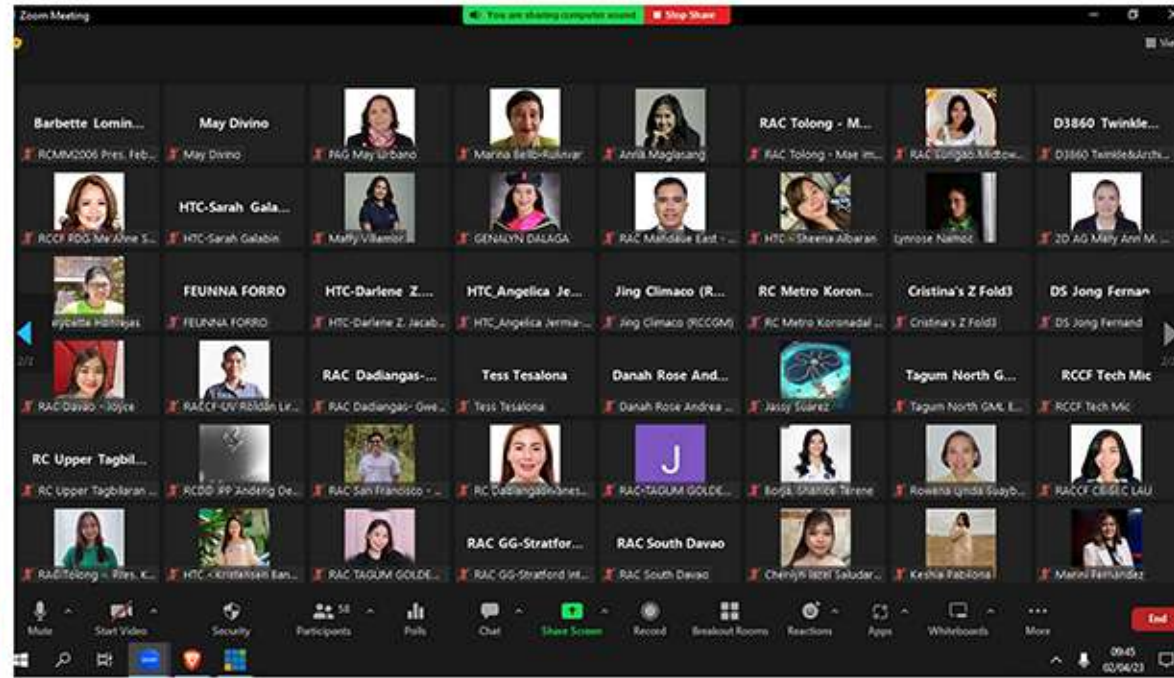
Zoom Meeting
You are sharing computer sound
Stop Share

Barbette Lomin...
RCMM2006 Pres. Feb...
May Divino
May Divino
PAG May Urbano
Marina Bellb-Rulnar
Anna Maglasang
RAC Tolong - M...
RAC Tolong - Mae im...
RAC Surigao Midtow...
D3860 Twinkle...
D3860 Twinkle&Archi...

RCCF RDG Ma Anne S...
HTC-Sarah Gala...
HTC-Sarah Galabin
Maffy Villamor
GENALYN DALAGA
RAC Mandaue East - ...
HTC - Sheena Albaran
Lynrose Namoc
2D AG Mally Ann M...

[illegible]
FEUNNA FORRO
FEUNNA FORRO
HTC-Darlene Z....
HTC-Darlene Z. Jacab...
HTC_Angelica Je...
HTC_Angelica Jerma-...
Jing Climaco (R...
Jing Climaco (RCCGM)
RC Metro Koron...
RC Metro Koronadal ...
Cristina's Z Fold3
Cristina's Z Fold3
DS Jong Fernan
DS Jong Fernand

2/2

RAC Davao - Joyce
RACCF-UV Roldan Lr...
RAC Dadiangas-...
RAC Dadiangas- Gwe...
Tess Tesalona
Tess Tesalona
Danah Rose And...
Danah Rose Andrea ...
Jassy Suarez
Tagum North G...
Tagum North GML E...
RCCF Tech Mic
RCCF Tech Mic

RC Upper Tagbil...
RC Upper Tagbilaran ...
RCDD PP Andeng De...
RAC San Francisco - ...
RC DadiangasVanes...
J
RAC-TAGUM GOLDE...
Borja, Shantoe Terene
Rowena Lynda Guayb...
RACCF CBSEC LAU

RAC Tolong - Rites. K...
HTC - Kristensen Ban...
RAC TAGUM GOLDE...
RAC GG-Stratfor...
RAC GG-Stratford Int...
RAC South Davao
RAC South Davao
Chenilyn Iazel Saludar...
Keshia Pabilona
Marini Fernandez

Mute
Start Video
Security
Participants 58
Polls
Chat
Share Screen
Record
Breakout Rooms
Reactions
Apps
Whiteboards
More
End

09:45
02/04/23